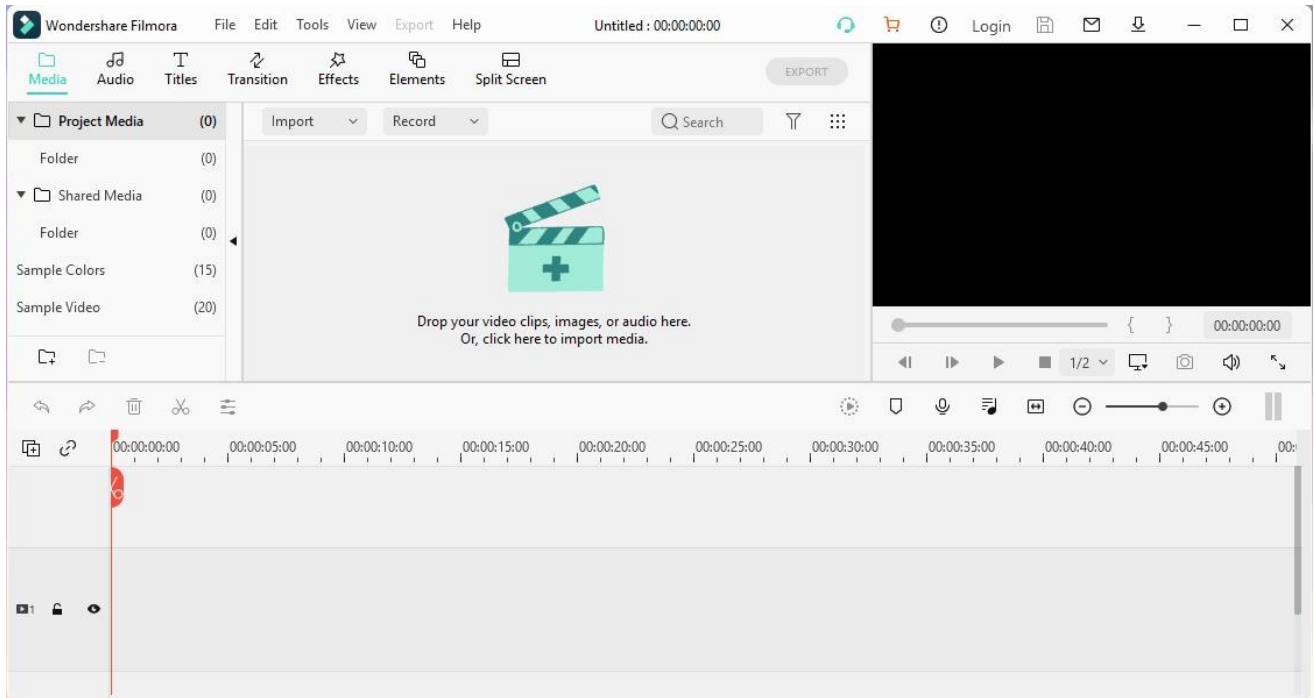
Wondershare Filmora File Edit Tools View Export Help Untitled : 00:00:00:00 Login

Media Audio Titles Transition Effects Elements Split Screen EXPORT

Project Media (0)
Folder (0)
Shared Media (0)
Folder (0)
Sample Colors (15)
Sample Video (20)

Import Record Search

Drop your video clips, images, or audio here.
Or, click here to import media.

{ } 00:00:00:00

1/2

00:00:00:00 00:00:05:00 00:00:10:00 00:00:15:00 00:00:20:00 00:00:25:00 00:00:30:00 00:00:35:00 00:00:40:00 00:00:45:00 00:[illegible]

1